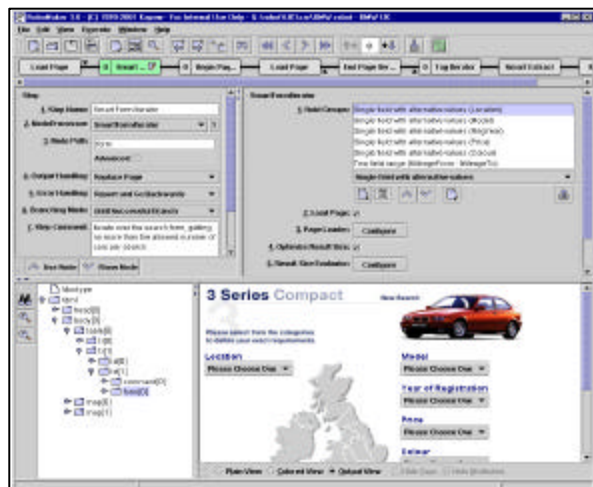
RoboMaker 3.0 - (C) 1999-2001 Kapow - For Internal Use Only - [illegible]

File Edit View Operate Window Help

Load Page | Smart... | Begin Pag... | Load Page | End Page Ite... | Tag Iterator | Invert Extract

Step

1. Step Name: Smart Form Iterator
2. Node Processor: Smart Form Iterator
3. Node Path: form
Advanced
4. Output Handling: Replace Page
5. Error Handling: Report and Go Backwards
6. Branching Mode: Until Successful Branch
7. Step Comment: Iterate over the search form, getting as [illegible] from the allowed number of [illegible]

Smart Form Iterator

1. Field Groups:
Single field with alternative values (Location)
Single field with alternative values (Model)
Single field with alternative values (Regyear)
Single field with alternative values (Price)
Single field with alternative values (Colour)
Two field range (MileageFrom - MileageTo)

Single field with alternative values

2. Load Page:
3. Page Loader: Configure
4. Optimize Result Size:
5. Result Size Evaluation: Configure

Use Node | Share Node

html type
html
head[0]
body[0]
table[0]
tr[0]
td[1]
a[0]
a[1]
comment[0]
font[0]
map[0]
map[1]

3 Series Compact

New Search

Please select from the categories to define your exact requirements.

Location
Please Choose One

Model
Please Choose One

Year of Registration
Please Choose One

Price
Please Choose One

Colour

Plain View | Colored View | Output View